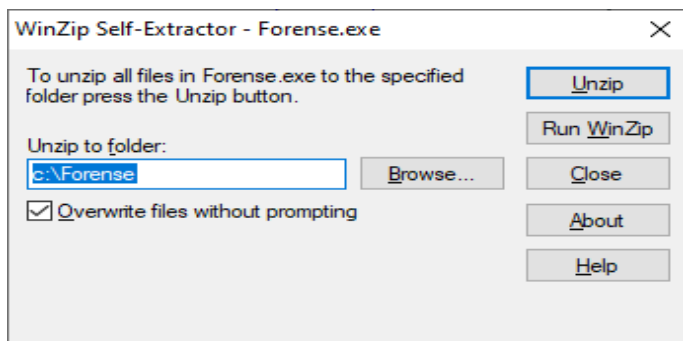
WinZip Self-Extractor - Forense.exe

×

To unzip all files in Forense.exe to the specified folder press the Unzip button.

Unzip to folder:

c:\Forense

Browse...

Overwrite files without prompting

Unzip

Run WinZip

Close

About

Help